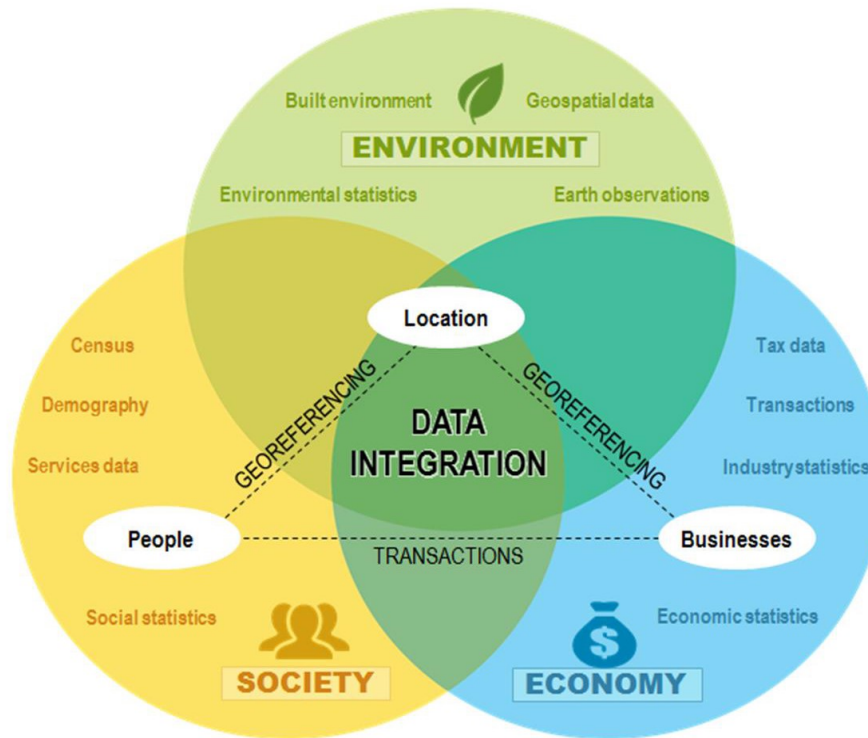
Built environment

Geospatial data

ENVIRONMENT

Environmental statistics

Earth observations

Location

Census

Demography

Services data

GEOREFERENCING

DATA INTEGRATION

GEOREFERENCING

Tax data

Transactions

Industry statistics

People

TRANSACTIONS

Businesses

Social statistics

SOCIETY

$

Economic statistics

ECONOMY